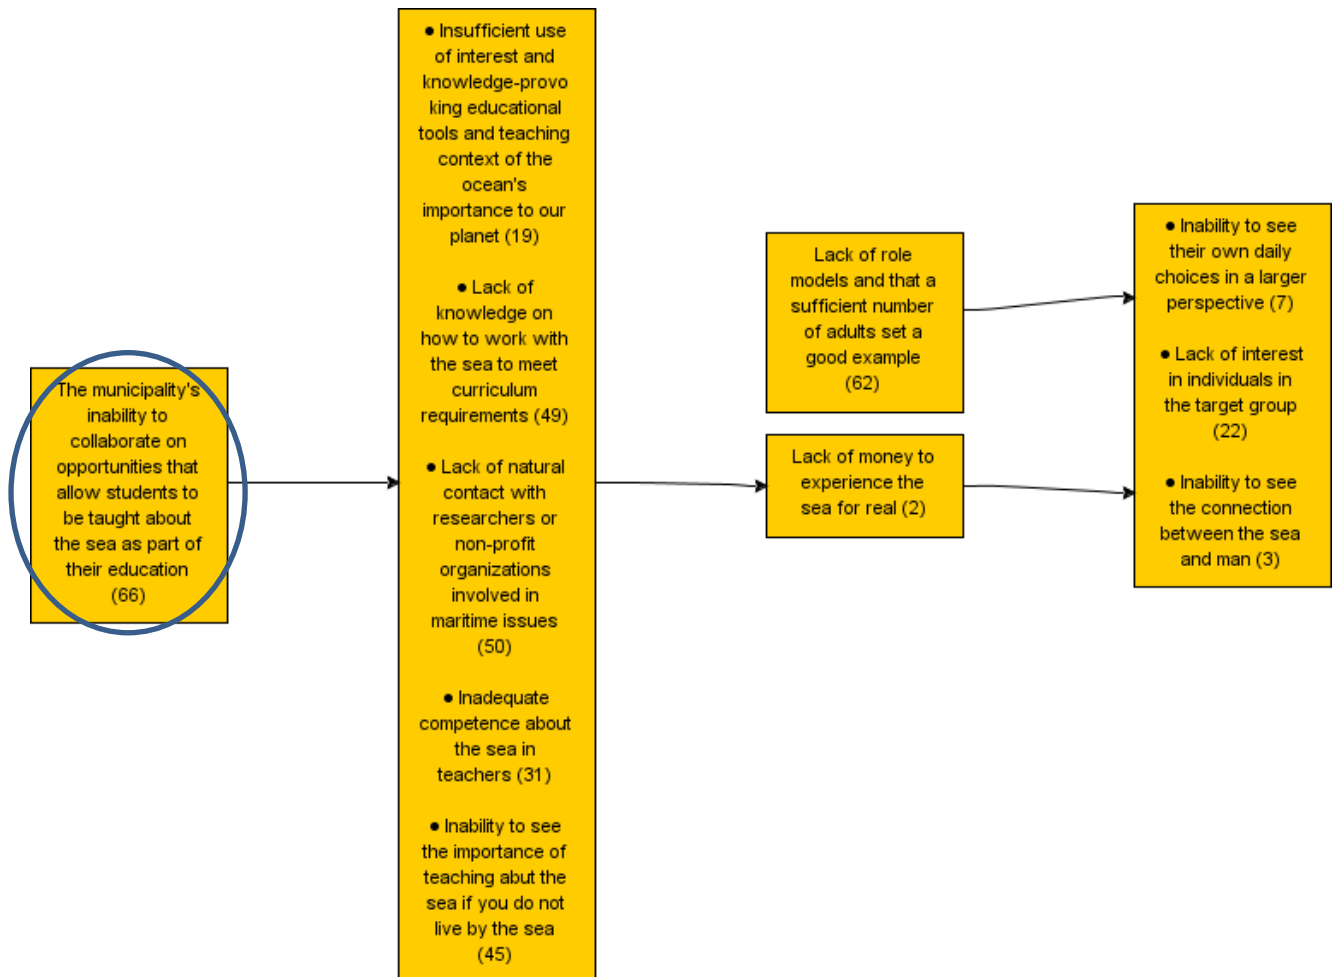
The municipality's inability to collaborate on opportunities that allow students to be taught about the sea as part of their education (66)

• Insufficient use of interest and knowledge-provoking educational tools and teaching context of the ocean's importance to our planet (19)

• Lack of knowledge on how to work with the sea to meet curriculum requirements (49)

• Lack of natural contact with researchers or non-profit organizations involved in maritime issues (50)

• Inadequate competence about the sea in teachers (31)

• Inability to see the importance of teaching abut the sea if you do not live by the sea (45)

Lack of role models and that a sufficient number of adults set a good example (62)

Lack of money to experience the sea for real (2)

• Inability to see their own daily choices in a larger perspective (7)

• Lack of interest in individuals in the target group (22)

• Inability to see the connection between the sea and man (3)